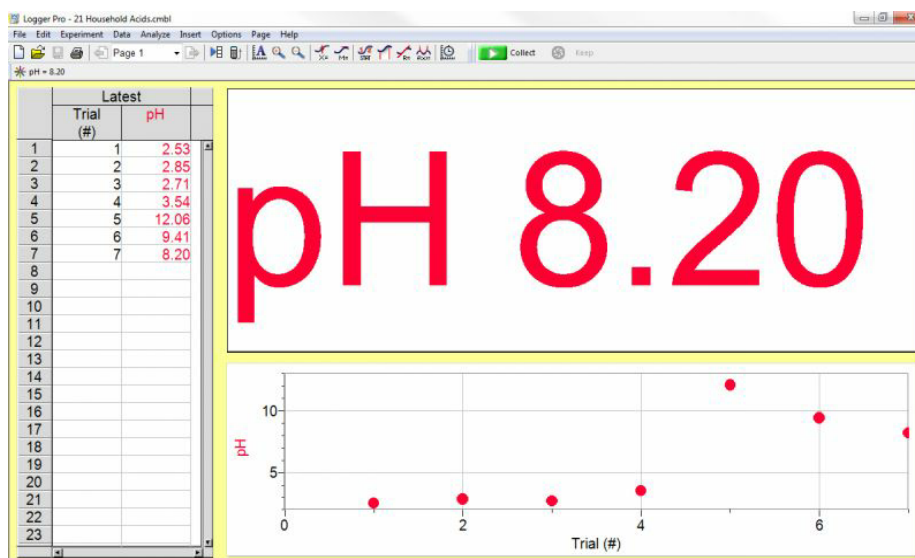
Logger Pro - 21 Household Acids.cmbl

File Edit Experiment Data Analyze Insert Options Page Help

Page 1

Collect Keep

pH = 8.20

| | Latest | |
|---|---|---|
| | Trial (#) | pH |
| 1 | 1 | 2.53 |
| 2 | 2 | 2.85 |
| 3 | 3 | 2.71 |
| 4 | 4 | 3.54 |
| 5 | 5 | 12.06 |
| 6 | 6 | 9.41 |
| 7 | 7 | 8.20 |
| 8 | | |
| 9 | | |
| 10 | | |
| 11 | | |
| 12 | | |
| 13 | | |
| 14 | | |
| 15 | | |
| 16 | | |
| 17 | | |
| 18 | | |
| 19 | | |
| 20 | | |
| 21 | | |
| 22 | | |
| 23 | | |

pH 8.20

pH

10

5

0

2

4

6

Trial (#)